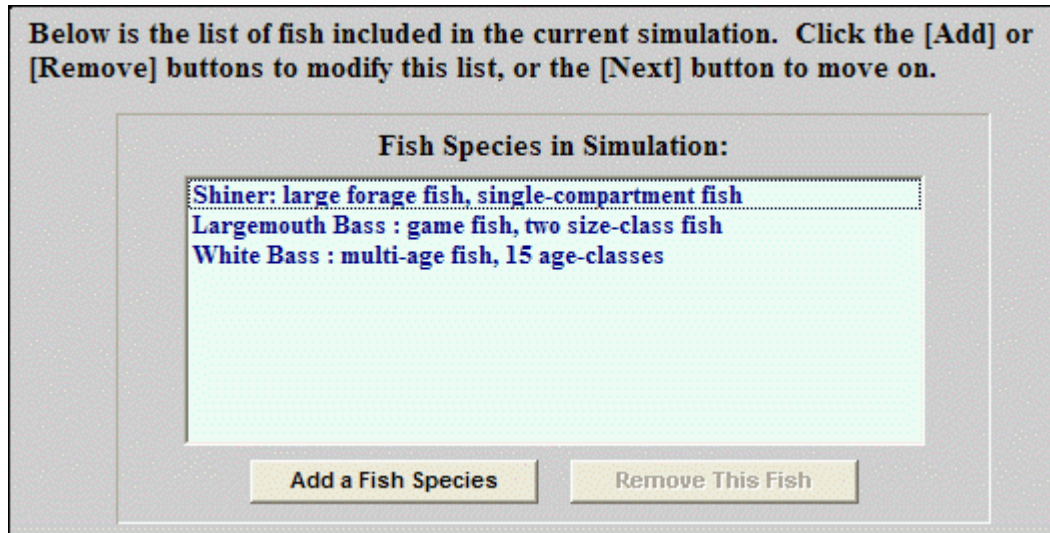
Below is the list of fish included in the current simulation. Click the [Add] or [Remove] buttons to modify this list, or the [Next] button to move on.

Fish Species in Simulation:

Shiner: large forage fish, single-compartment fish
Largemouth Bass : game fish, two size-class fish
White Bass : multi-age fish, 15 age-classes

Add a Fish Species

Remove This Fish